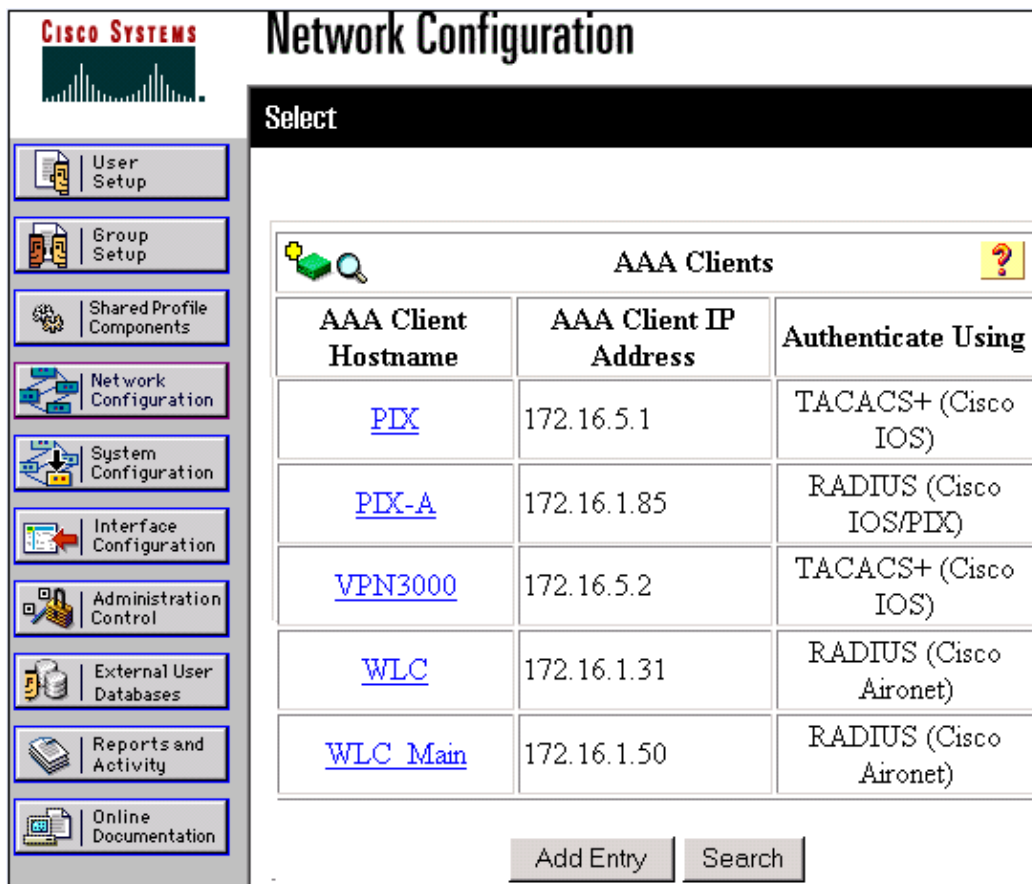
Cisco Systems

Network Configuration

Select

User Setup
Group Setup
Shared Profile Components
Network Configuration
System Configuration
Interface Configuration
Administration Control
External User Databases
Reports and Activity
Online Documentation

AAA Clients ?

| AAA Client Hostname | AAA Client IP Address | Authenticate Using |
|---|---|---|
| PIX | 172.16.5.1 | TACACS+ (Cisco IOS) |
| PIX-A | 172.16.1.85 | RADIUS (Cisco IOS/PIX) |
| VPN3000 | 172.16.5.2 | TACACS+ (Cisco IOS) |
| WLC | 172.16.1.31 | RADIUS (Cisco Aironet) |
| WLC_Main | 172.16.1.50 | RADIUS (Cisco Aironet) |

Add Entry Search